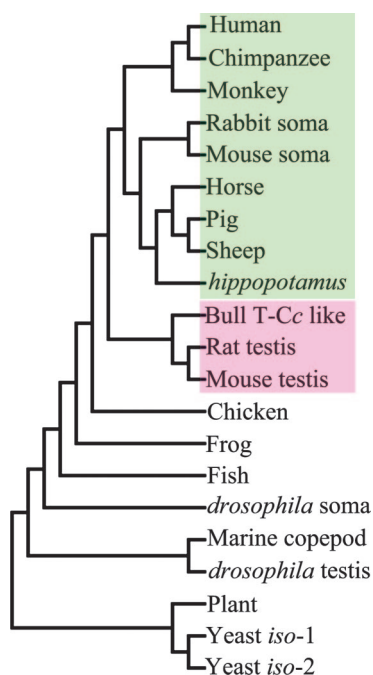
Human
Chimpanzee
Monkey
Rabbit soma
Mouse soma
Horse
Pig
Sheep
hippopotamus
Bull T-Cc like
Rat testis
Mouse testis
Chicken
Frog
Fish
drosophila soma
Marine copepod
drosophila testis
Plant
Yeast iso-1
Yeast iso-2